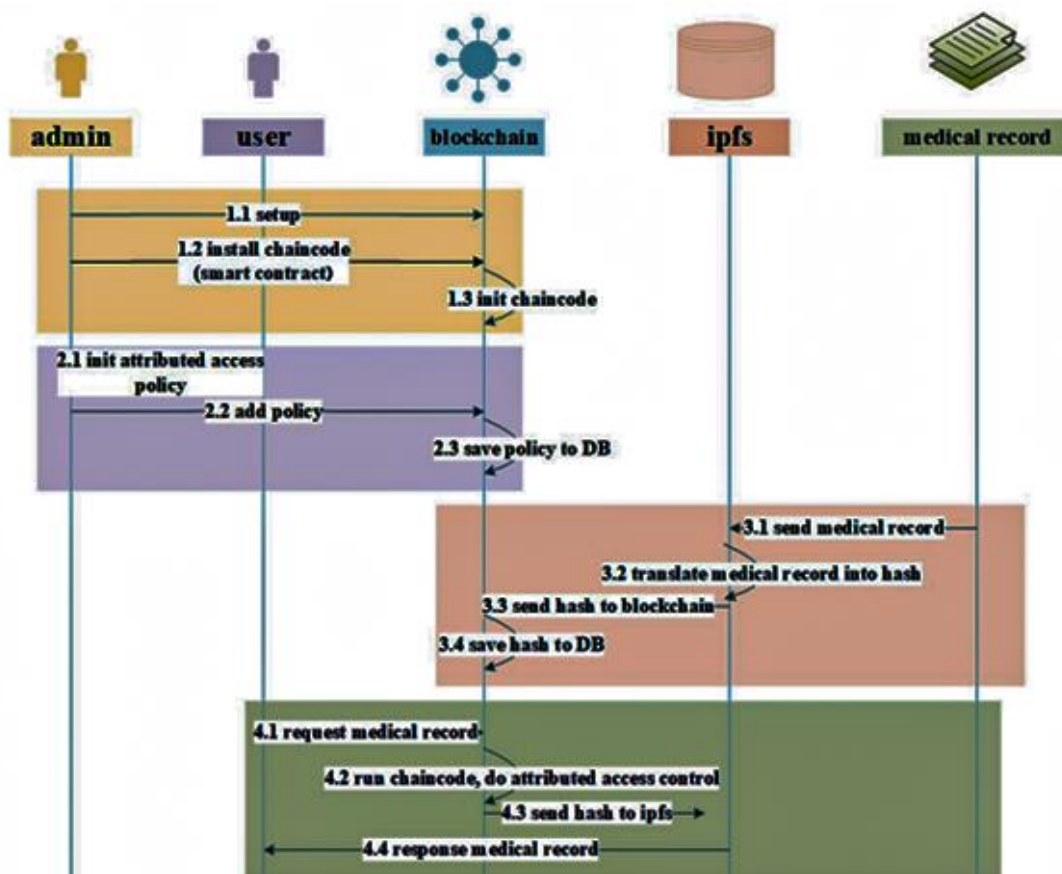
admin
user
blockchain
ipfs
medical record

1.1 setup
1.2 install chaincode (smart contract)
1.3 init chaincode

2.1 init attributed access policy
2.2 add policy
2.3 save policy to DB

3.1 send medical record
3.2 translate medical record into hash
3.3 send hash to blockchain
3.4 save hash to DB

4.1 request medical record
4.2 run chaincode, do attributed access control
4.3 send hash to ipfs
4.4 response medical record